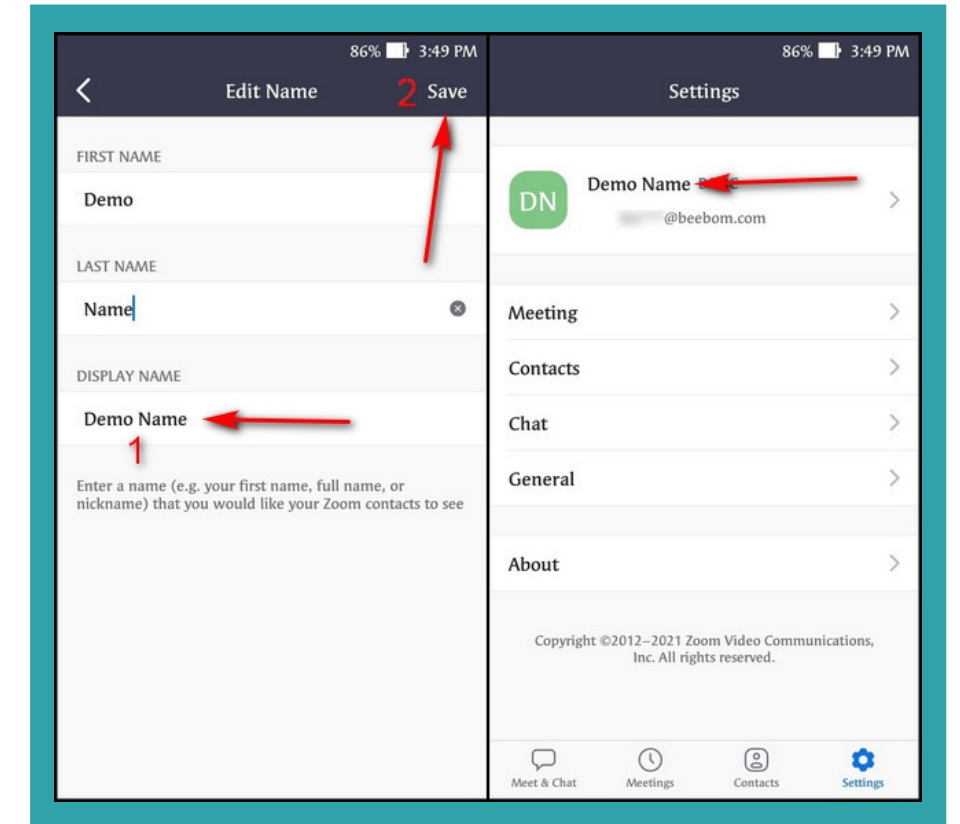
86% 3:49 PM

Edit Name 2 Save

FIRST NAME

Demo

LAST NAME

Name

DISPLAY NAME

Demo Name

1

Enter a name (e.g. your first name, full name, or nickname) that you would like your Zoom contacts to see

86% 3:49 PM

Settings

DN Demo Name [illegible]

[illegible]@beebom.com

Meeting

Contacts

Chat

General

About

Copyright ©2012–2021 Zoom Video Communications, Inc. All rights reserved.

Meet & Chat

Meetings

Contacts

Settings